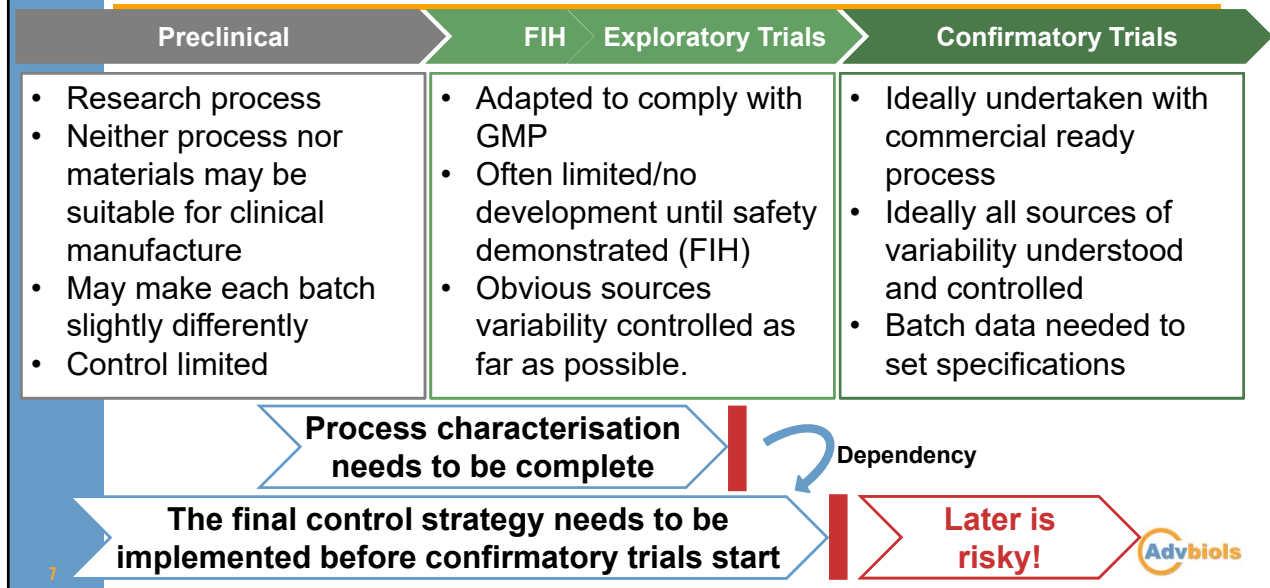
Preclinical

FIH

Exploratory Trials

Confirmatory Trials

- Research process
- Neither process nor materials may be suitable for clinical manufacture
- May make each batch slightly differently
- Control limited

- Adapted to comply with GMP
- Often limited/no development until safety demonstrated (FIH)
- Obvious sources variability controlled as far as possible.

- Ideally undertaken with commercial ready process
- Ideally all sources of variability understood and controlled
- Batch data needed to set specifications

Process characterisation needs to be complete

Dependency

The final control strategy needs to be implemented before confirmatory trials start

Later is risky!

Advbiols

7